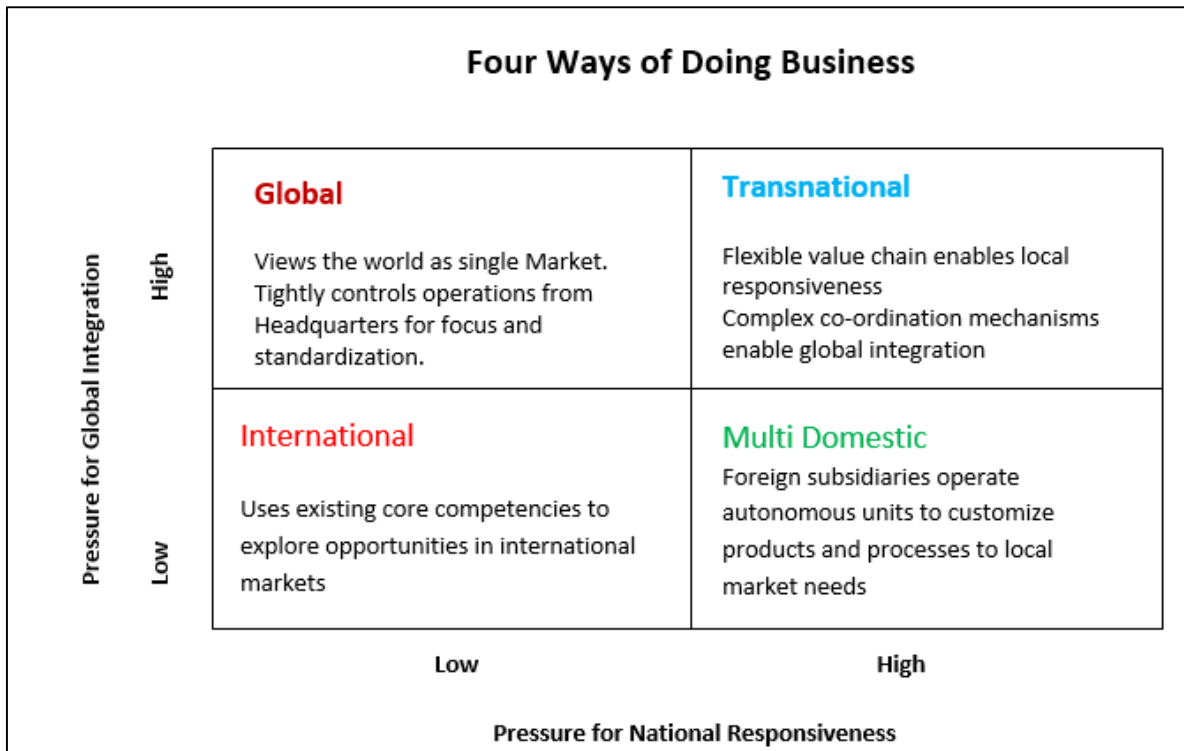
Four Ways of Doing Business

Pressure for Global Integration

High

Low

| Global<br>Views the world as single Market. Tightly controls operations from Headquarters for focus and standardization. | Transnational<br>Flexible value chain enables local responsiveness<br>Complex co-ordination mechanisms enable global integration |
|---|---|
| International<br>Uses existing core competencies to explore opportunities in international markets | Multi Domestic<br>Foreign subsidiaries operate autonomous units to customize products and processes to local market needs |

Low

High

Pressure for National Responsiveness